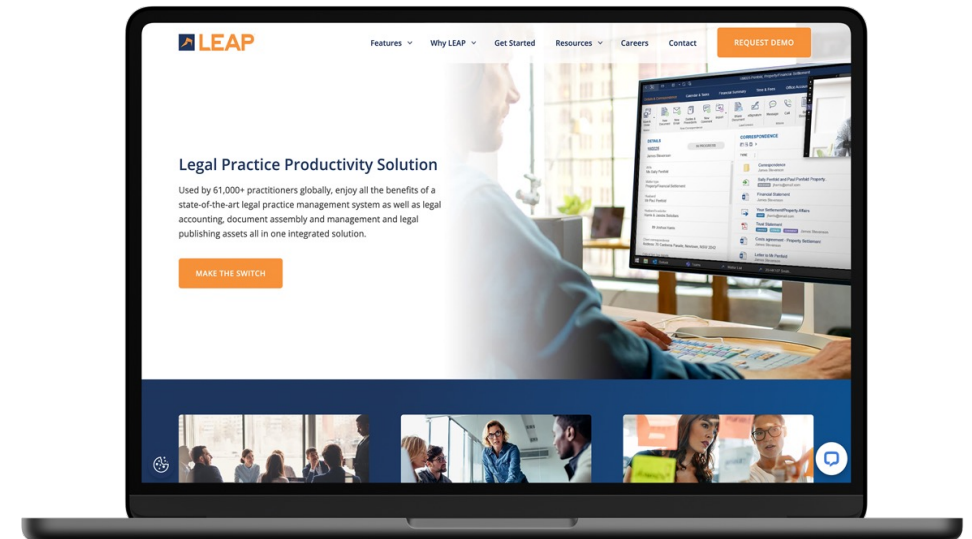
LEAP

Features Why LEAP Get Started Resources Careers Contact REQUEST DEMO

Legal Practice Productivity Solution

Used by 61,000+ practitioners globally, enjoy all the benefits of a state-of-the-art legal practice management system as well as legal accounting, document assembly and management and legal publishing assets all in one integrated solution.

MAKE THE SWITCH

CORRESPONDENCE

Correspondence

Financial Statement

Trust Statement

Letter to Mr Penfold